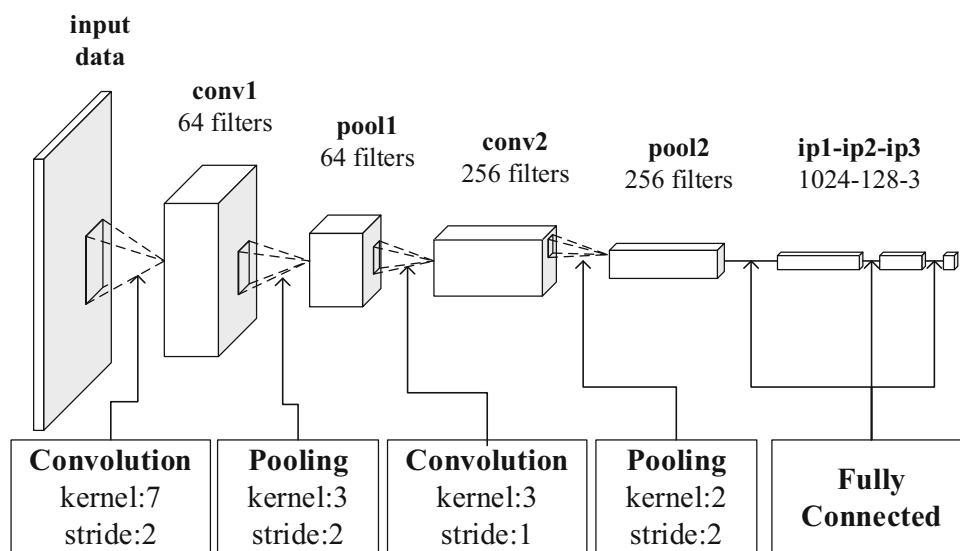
input data

conv1
64 filters

pool1
64 filters

conv2
256 filters

pool2
256 filters

ip1-ip2-ip3
1024-128-3

| Convolution kernel:7 stride:2 | Pooling kernel:3 stride:2 | Convolution kernel:3 stride:1 | Pooling kernel:2 stride:2 | Fully Connected |
|---|---|---|---|---|